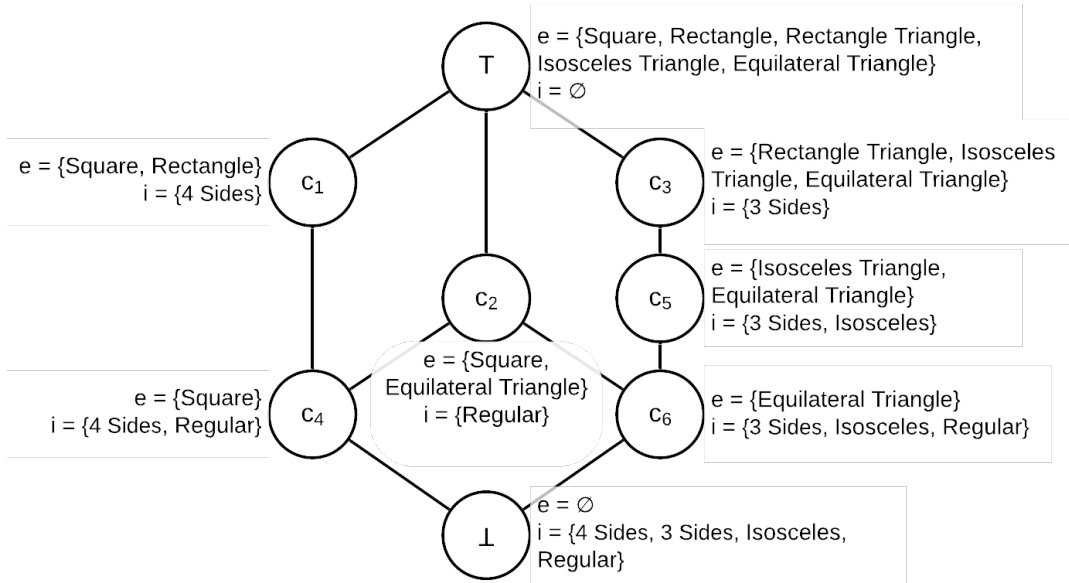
T

e = {Square, Rectangle, Rectangle Triangle, Isosceles Triangle, Equilateral Triangle}
i = ∅

e = {Square, Rectangle}
i = {4 Sides}

$c_1$

$c_3$

e = {Rectangle Triangle, Isosceles Triangle, Equilateral Triangle}
i = {3 Sides}

$c_2$

$c_5$

e = {Isosceles Triangle, Equilateral Triangle}
i = {3 Sides, Isosceles}

e = {Square}
i = {4 Sides, Regular}

$c_4$

e = {Square, Equilateral Triangle}
i = {Regular}

$c_6$

e = {Equilateral Triangle}
i = {3 Sides, Isosceles, Regular}

⊥

e = ∅
i = {4 Sides, 3 Sides, Isosceles, Regular}